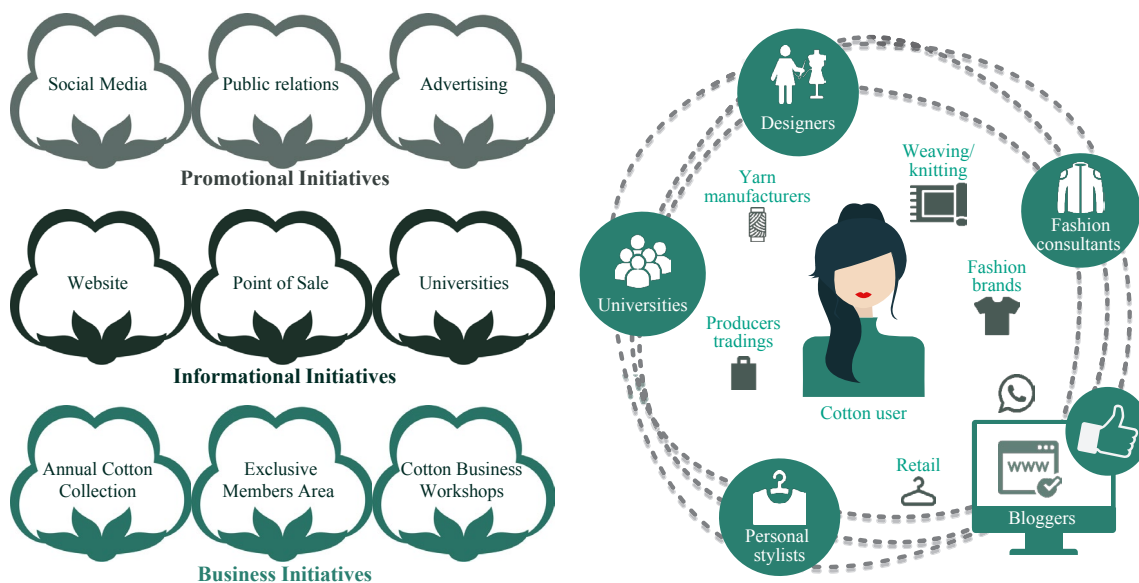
Social Media

Public relations

Advertising

Promotional Initiatives

Website

Point of Sale

Universities

Informational Initiatives

Annual Cotton Collection

Exclusive Members Area

Cotton Business Workshops

Business Initiatives

Designers

Weaving/ knitting

Yarn manufacturers

Fashion consultants

Universities

Fashion brands

Producers tradings

Cotton user

Retail

www

Personal stylists

Bloggers